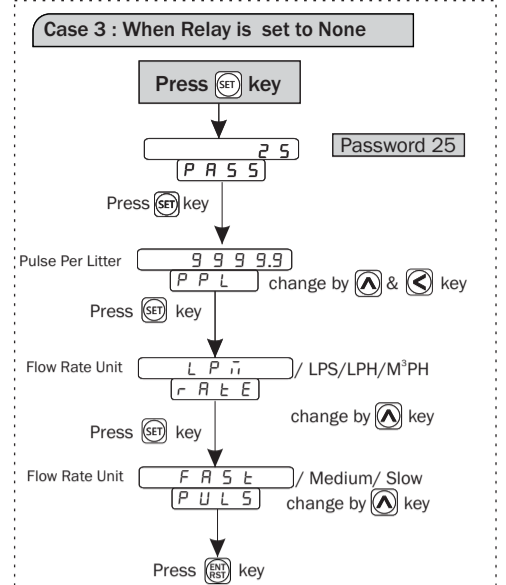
Case 3 : When Relay is set to None

Press SET key

25
PASS

Password 25

Press SET key

Pulse Per Litter
9999.9
PPL
change by & key

Press SET key

Flow Rate Unit
LPM / LPS/LPH/M$^3$PH
rATE
change by key

Press SET key

Flow Rate Unit
FAST / Medium/ Slow
PULS
change by key

Press ENT RST key